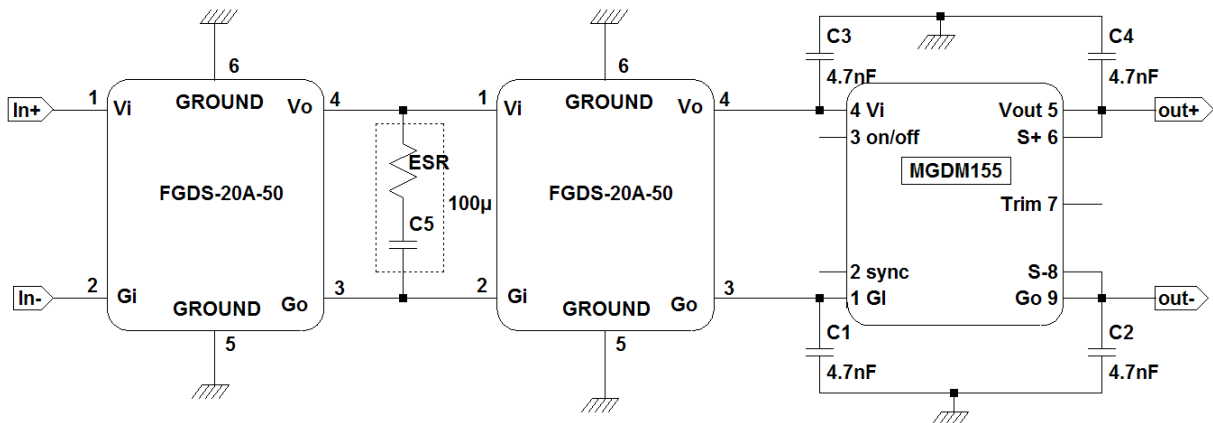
In+
1
Vi
GROUND
6
Vo
4
FGDS-20A-50
In-
2
Gi
GROUND
5
Go
3

ESR
C5
100µ

1
Vi
GROUND
6
Vo
4
FGDS-20A-50
2
Gi
GROUND
5
Go
3

C3
4.7nF
C4
4.7nF
4 Vi
3 on/off
Vout 5
S+ 6
MGDM155
Trim 7
2 sync
1 GI
S-8
Go 9
C1
4.7nF
C2
4.7nF
out+
out-